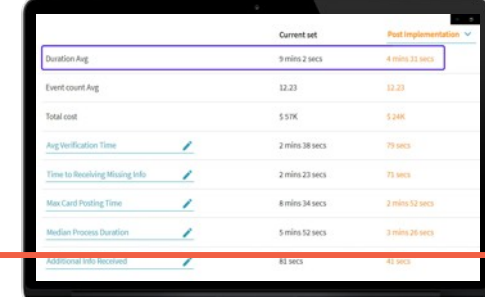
| | Current set | Post implementation |
|---|---|---|
| Duration Avg | 9 mins 2 secs | 4 mins 31 secs |
| Event count Avg | 12.23 | 12.23 |
| Total cost | $ 57K | $ 24K |
| Avg Verification Time | 2 mins 38 secs | 79 secs |
| Time to Receiving Missing Info | 2 mins 23 secs | 71 secs |
| Max Card Posting Time | 8 mins 34 secs | 2 mins 52 secs |
| Median Process Duration | 5 mins 52 secs | 3 mins 26 secs |
| Additional Info Received | 81 secs | 41 secs |